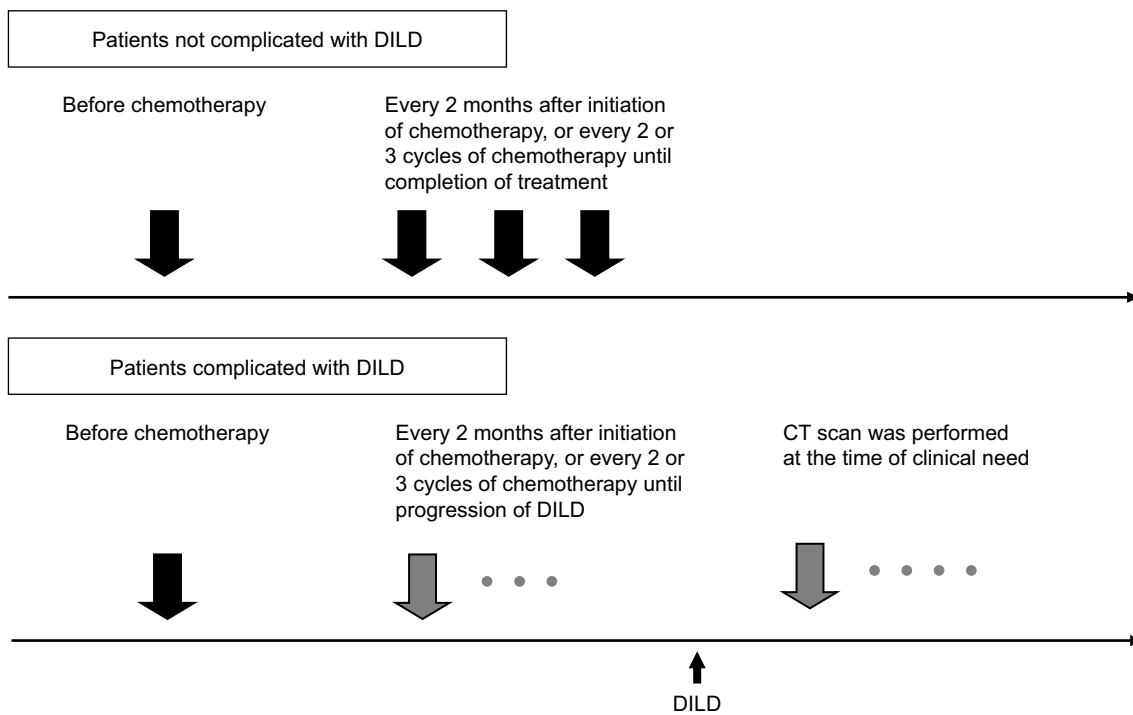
Patients not complicated with DILD

Before chemotherapy

Every 2 months after initiation of chemotherapy, or every 2 or 3 cycles of chemotherapy until completion of treatment

Patients complicated with DILD

Before chemotherapy

Every 2 months after initiation of chemotherapy, or every 2 or 3 cycles of chemotherapy until progression of DILD

CT scan was performed at the time of clinical need

DILD